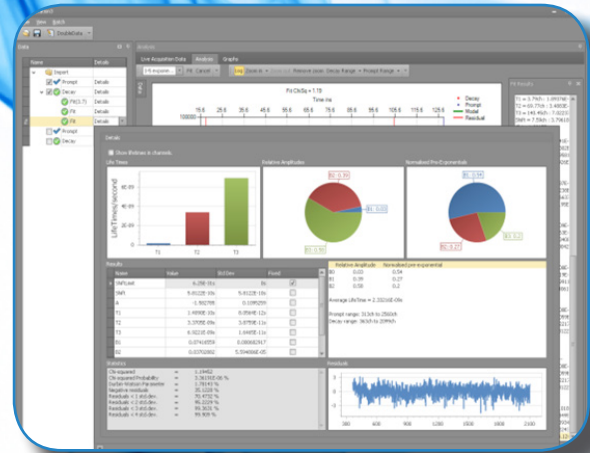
View Batch

DoubleData

Data

Name Details

Import

Prompt Details

Decay Details

FR(3,7) Details

Fit Details

Fit Details

Prompt

Decay

Analysis

Live Acquisition Data Analysis Graphs

Fit ChiSq = 1.19

Time ns

Decay

Prompt

Model

Residual

Fit Results

Details

Show lifetimes in channels

Life Times

Life Times/second

T1 T2 T3

Relative Amplitudes

Normalized Pre-Exponentials

Results

| Name | Value | Std.Dev | Fixed |
|---|---|---|---|
| Shift | | | |
| Shift | | | |
| A | | | |
| T1 | | | |
| T2 | | | |
| T3 | | | |
| B1 | | | |
| B2 | | | |

| | Relative Amplitude | Normalized pre-exponential |
|---|---|---|
| B1 | 0.01 | 0.54 |
| B2 | 0.39 | 0.27 |
| B3 | 0.60 | 0.2 |

Average LifeTime = 2.2026E-09s

Prompt range: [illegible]

Decay range: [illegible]

Statistics

Chi-squared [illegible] = 1.19452

Chi-squared Probability = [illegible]

Durbin-Watson Parameter = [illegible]

Negative residuals = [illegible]

Residuals < 1 std.dev. = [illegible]

Residuals < 2 std.dev. = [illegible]

Residuals < 3 std.dev. = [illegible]

Residuals < 4 std.dev. = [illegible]

Residuals

300 400 500 600 700 800 900 1000 1100